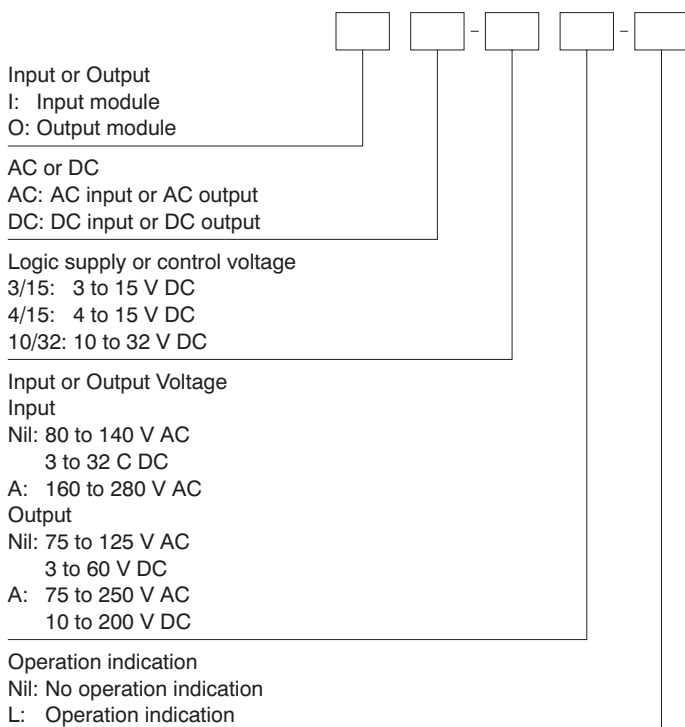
– –

Input or Output
I: Input module
O: Output module

AC or DC
AC: AC input or AC output
DC: DC input or DC output

Logic supply or control voltage
3/15: 3 to 15 V DC
4/15: 4 to 15 V DC
10/32: 10 to 32 V DC

Input or Output Voltage
Input
Nil: 80 to 140 V AC
3 to 32 C DC
A: 160 to 280 V AC
Output
Nil: 75 to 125 V AC
3 to 60 V DC
A: 75 to 250 V AC
10 to 200 V DC

Operation indication
Nil: No operation indication
L: Operation indication